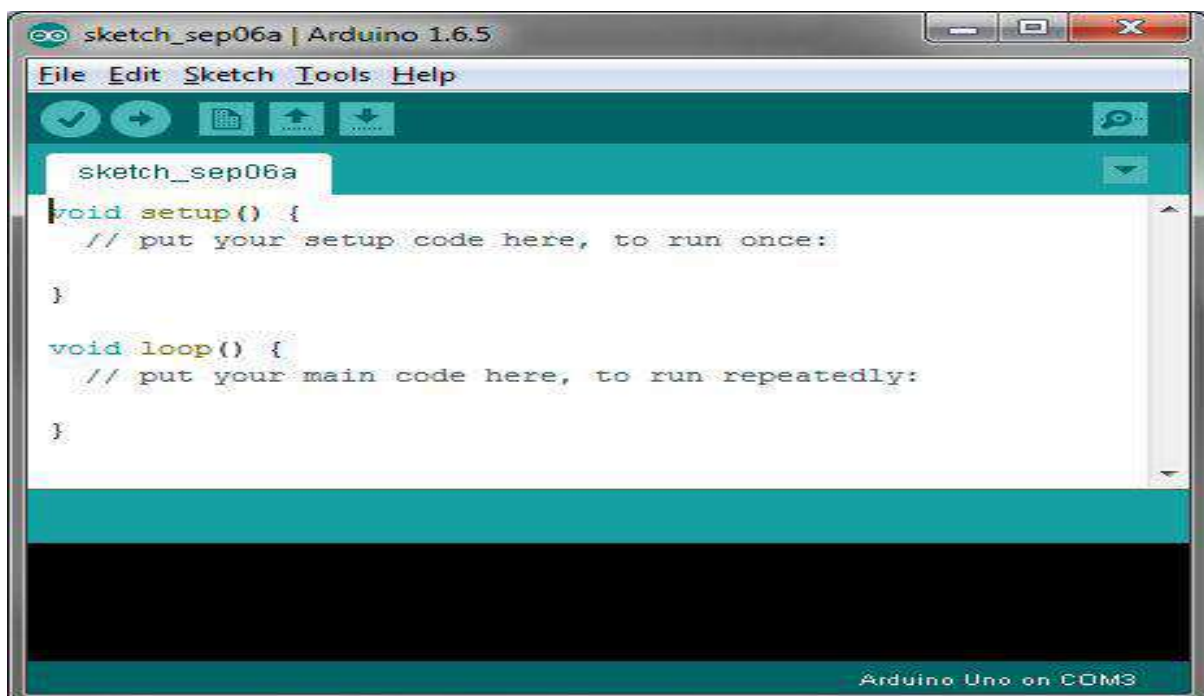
sketch_sep06a | Arduino 1.6.5

File Edit Sketch Tools Help

sketch_sep06a

void setup() {
  // put your setup code here, to run once:

}

void loop() {
  // put your main code here, to run repeatedly:

}

Arduino Uno on COM3